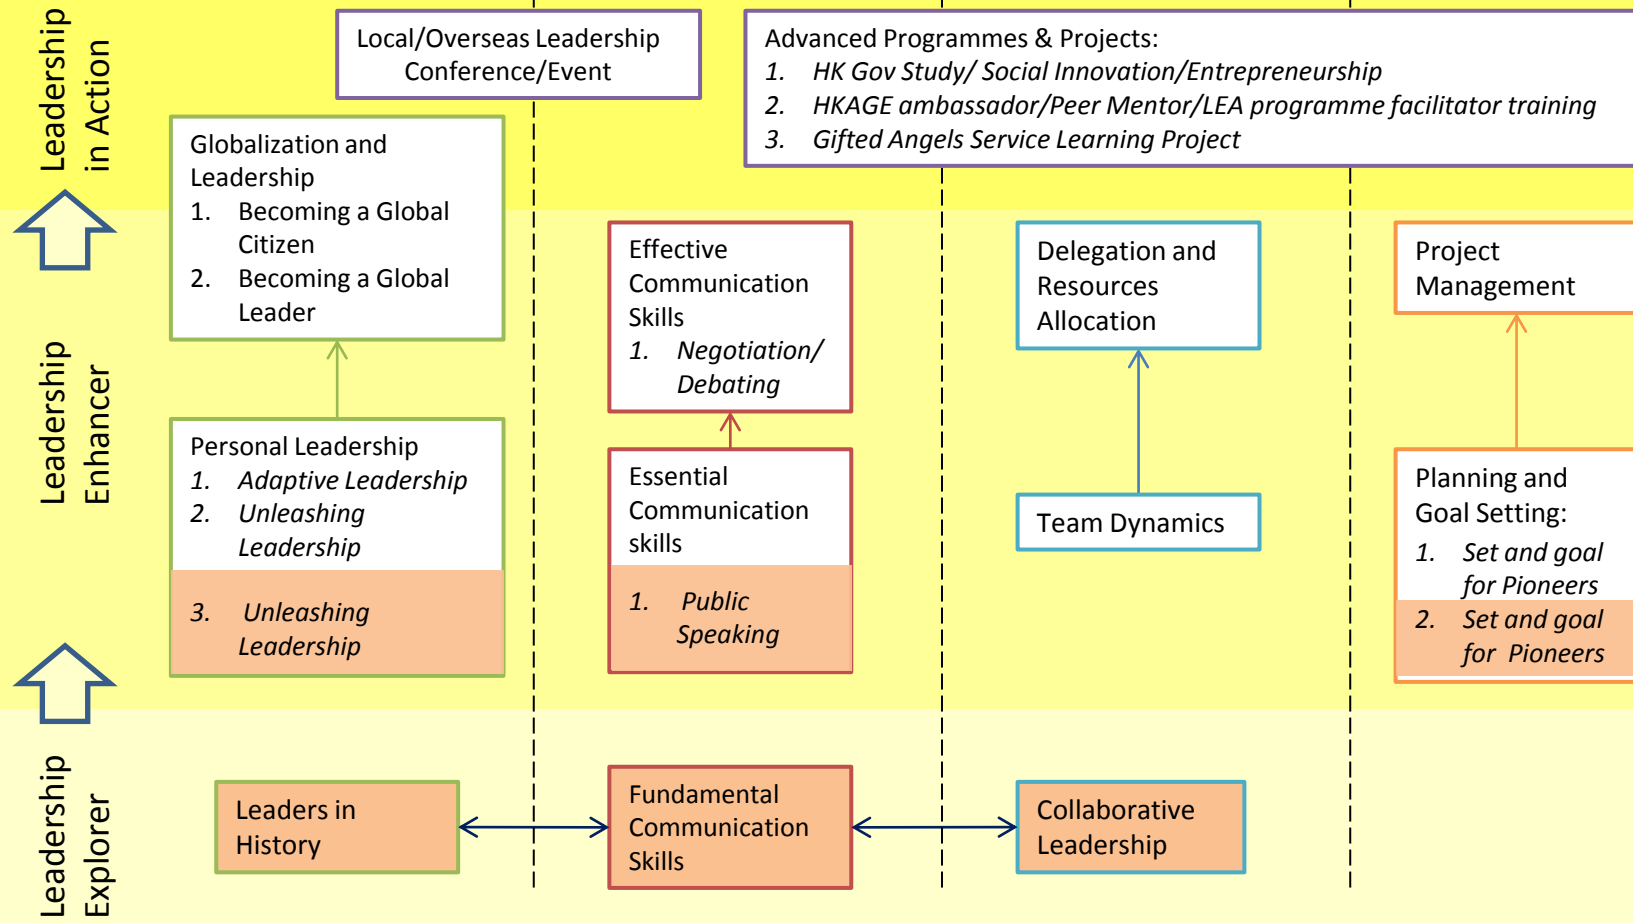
Leadership in Action

Local/Overseas Leadership Conference/Event

Advanced Programmes & Projects:
1. HK Gov Study/ Social Innovation/Entrepreneurship
2. HKAGE ambassador/Peer Mentor/LEA programme facilitator training
3. Gifted Angels Service Learning Project

Leadership Enhancer

Globalization and Leadership
1. Becoming a Global Citizen
2. Becoming a Global Leader

Effective Communication Skills
1. Negotiation/ Debating

Delegation and Resources Allocation

Project Management

Personal Leadership
1. Adaptive Leadership
2. Unleashing Leadership
3. Unleashing Leadership

Essential Communication skills
1. Public Speaking

Team Dynamics

Planning and Goal Setting:
1. Set and goal for Pioneers
2. Set and goal for Pioneers

Leadership Explorer

Leaders in History

Fundamental Communication Skills

Collaborative Leadership